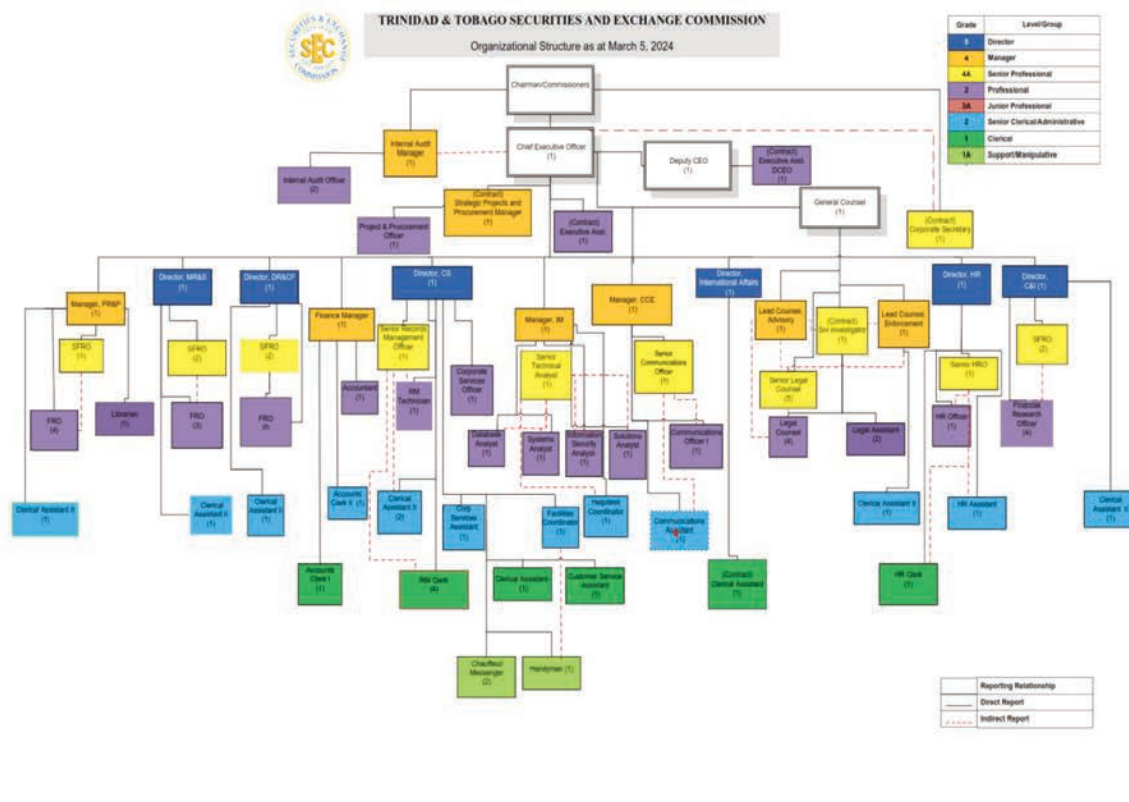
SECURITIES & EXCHANGE COMMISSION SEC

TRINIDAD & TOBAGO SECURITIES AND EXCHANGE COMMISSION

Organizational Structure as at March 5, 2024

| Grade | Level/Group |
|---|---|
| 5 | Director |
| 4 | Manager |
| 4A | Senior Professional |
| 3 | Professional |
| 3A | Junior Professional |
| 2 | Senior Clerical/Administrative |
| 1 | Clerical |
| 1A | Support/Manipulative |

Chairman/Commissioners

Internal Audit Manager (1)

Chief Executive Officer (1)

Deputy CEO (1)

(Contract) Executive Asst. DCEO (1)

Internal Audit Officer (2)

(Contract) Strategic Projects and Procurement Manager (1)

Project & Procurement Officer (1)

(Contract) Executive Asst. (1)

General Counsel (1)

(Contract) Corporate Secretary (1)

Manager, PR&P (1)

Director, MR&S (1)

Director, DR&CF (1)

Finance Manager (1)

Director, CS (1)

Manager, IM (1)

Manager, CCE (1)

Director, International Affairs (1)

Lead Counsel, Advisory (1)

(Contract) Snr Investigator (1)

Lead Counsel, Enforcement (1)

Director, HR (1)

Director, C&I (1)

SFRO (1)

SFRO (2)

SFRO (2)

Senior Records Management Officer (1)

Senior Technical Analyst (1)

Senior Communications Officer (1)

Senior Legal Counsel (5)

Senior HRO (1)

SFRO (2)

FRO (4)

Librarian (1)

FRO (3)

FRO (8)

Accountant (1)

RM Technician (1)

Corporate Services Officer (1)

Database Analyst (1)

Systems Analyst (1)

Information Security Analyst (1)

Solutions Analyst (1)

Communications Officer I (1)

Legal Counsel (4)

Legal Assistant (2)

HR Officer (1)

Financial Research Officer (1)

Clerical Assistant II (1)

Clerical Assistant II (1)

Clerical Assistant II (1)

Accounts Clerk II (1)

Clerical Assistant II (2)

Corp Services Assistant (1)

Facilities Coordinator (1)

Helpdesk Coordinator (1)

Communications Assistant (1)

Clerical Assistant II (1)

HR Assistant (1)

Clerical Assistant II (1)

Accounts Clerk I (1)

RM Clerk (4)

Clerical Assistant (1)

Customer Service Assistant (1)

(Contract) Clerical Assistant (1)

HR Clerk (1)

Chauffeur/ Messenger (2)

Handyman (1)

Reporting Relationship
Direct Report
Indirect Report